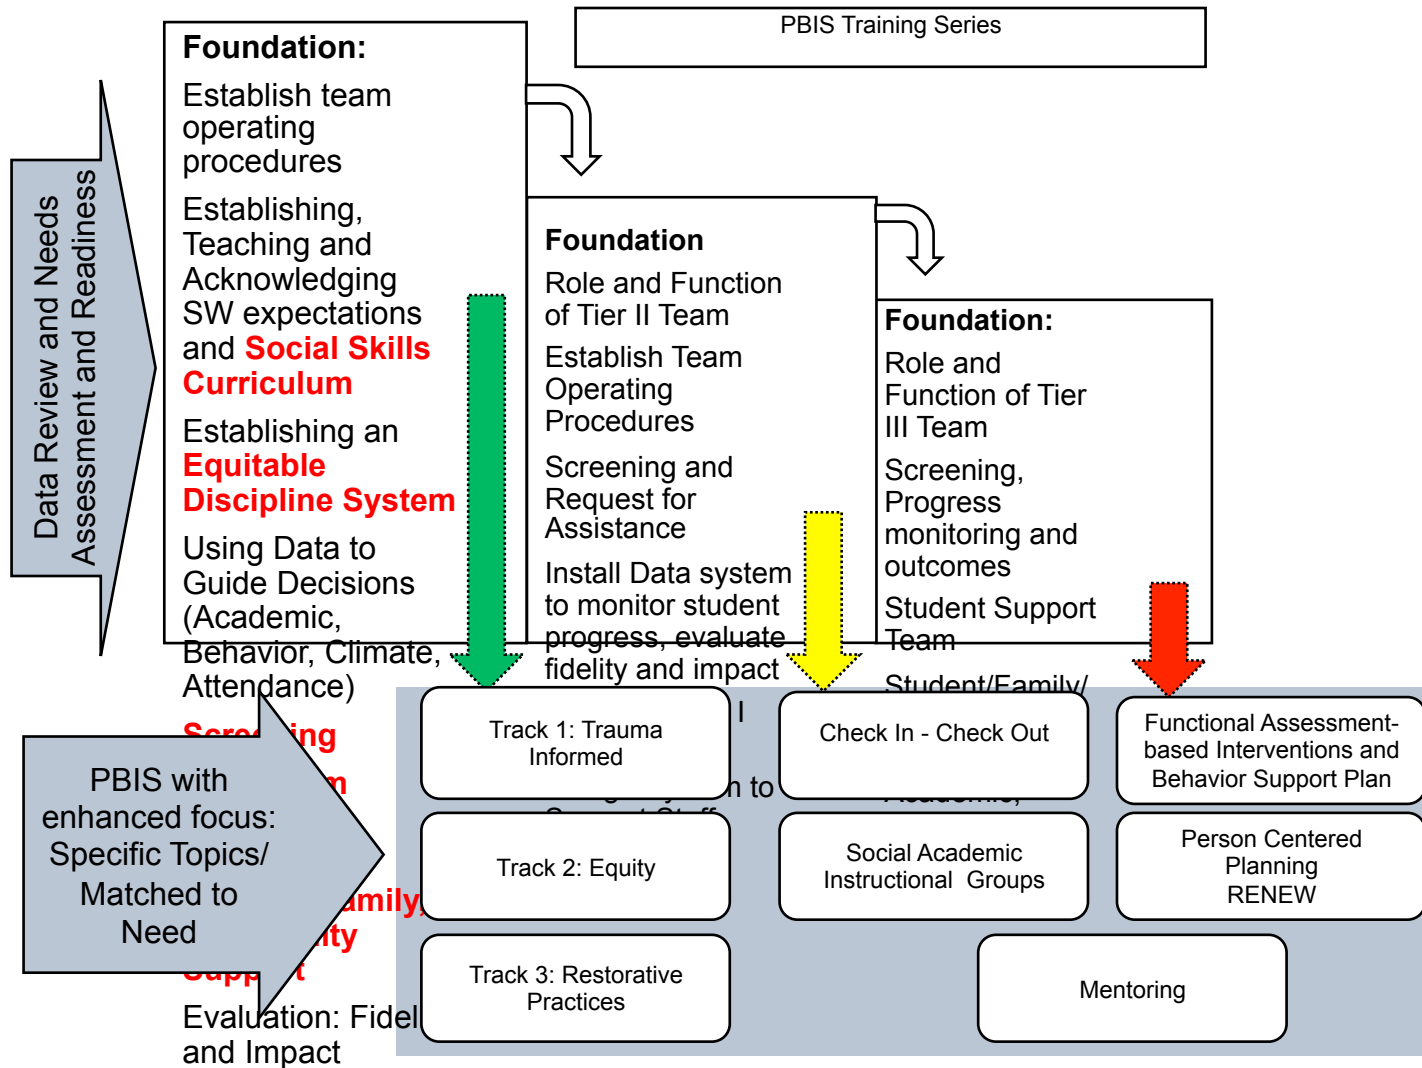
PBIS Training Series

Data Review and Needs Assessment and Readiness

Foundation:

Establish team operating procedures

Establishing, Teaching and Acknowledging SW expectations and Social Skills Curriculum

Establishing an Equitable Discipline System

Using Data to Guide Decisions (Academic, Behavior, Climate, Attendance)

Scree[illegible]ing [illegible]m

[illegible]amily/ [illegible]ity Supp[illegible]t

Evaluation: Fidel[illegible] and Impact

Foundation

Role and Function of Tier II Team

Establish Team Operating Procedures

Screening and Request for Assistance

Install Data system to monitor student progress, evaluate fidelity and impact

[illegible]

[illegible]n to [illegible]

Foundation:

Role and Function of Tier III Team

Screening, Progress monitoring and outcomes

Student Support Team

Student/Family/

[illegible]

PBIS with enhanced focus: Specific Topics/ Matched to Need

Track 1: Trauma Informed

Check In - Check Out

Functional Assessment-based Interventions and Behavior Support Plan

Track 2: Equity

Social Academic Instructional Groups

Person Centered Planning RENEW

Track 3: Restorative Practices

Mentoring